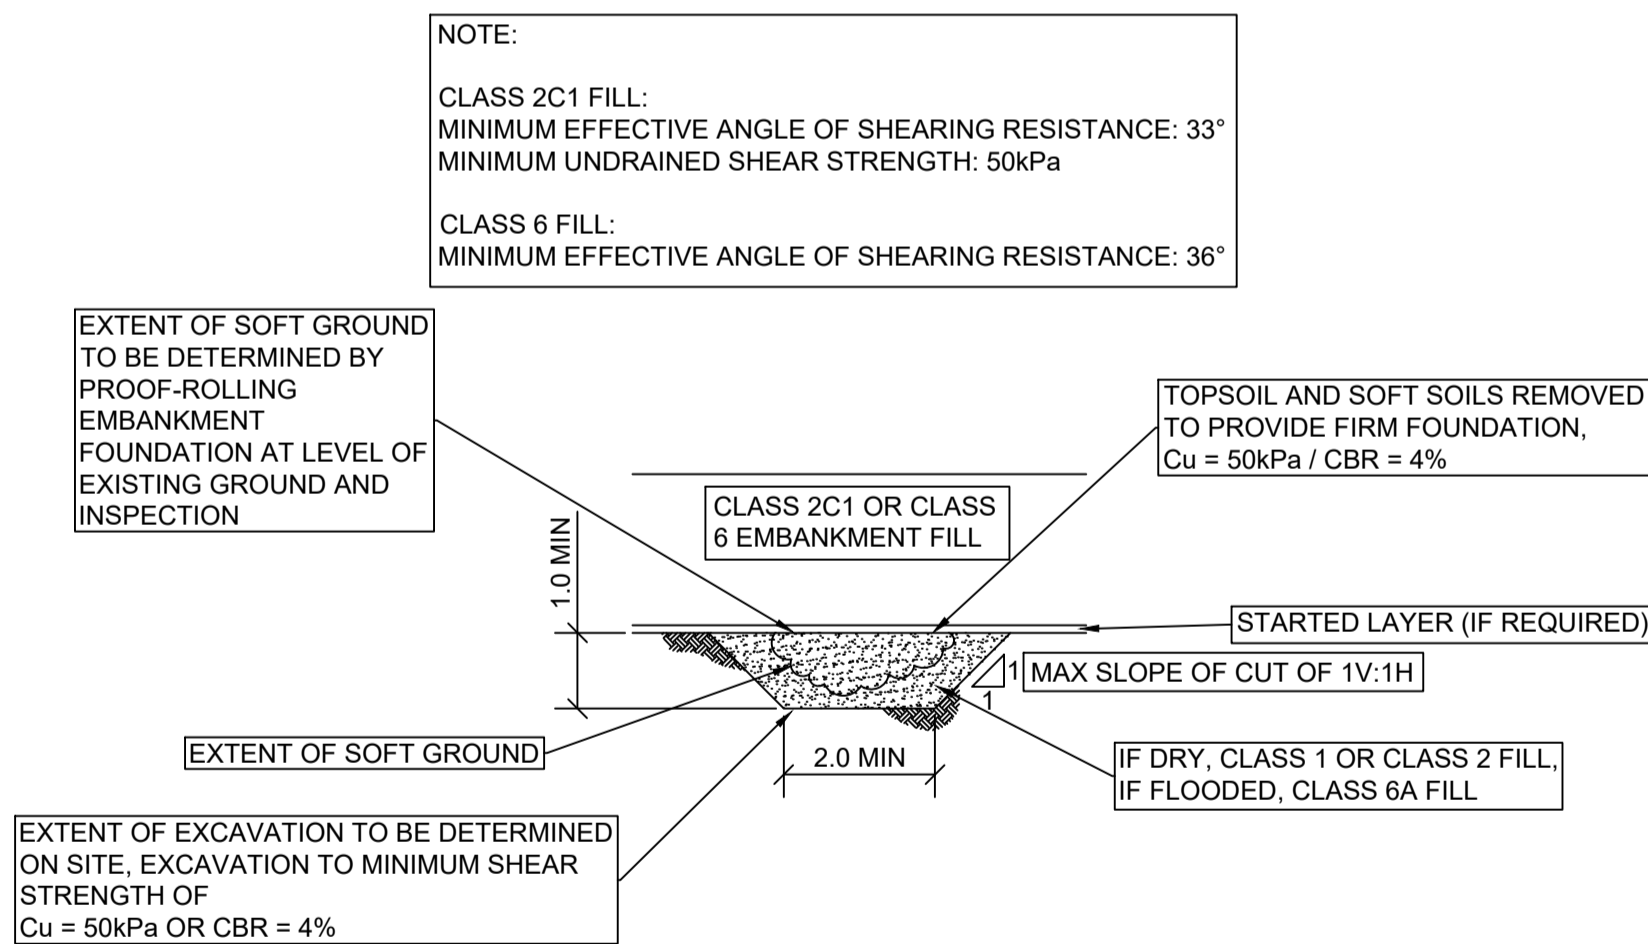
NOTE:

CLASS 2C1 FILL:
MINIMUM EFFECTIVE ANGLE OF SHEARING RESISTANCE: 33°
MINIMUM UNDRAINED SHEAR STRENGTH: 50kPa

CLASS 6 FILL:
MINIMUM EFFECTIVE ANGLE OF SHEARING RESISTANCE: 36°

EXTENT OF SOFT GROUND TO BE DETERMINED BY PROOF-ROLLING EMBANKMENT FOUNDATION AT LEVEL OF EXISTING GROUND AND INSPECTION

TOPSOIL AND SOFT SOILS REMOVED TO PROVIDE FIRM FOUNDATION, Cu = 50kPa / CBR = 4%

CLASS 2C1 OR CLASS 6 EMBANKMENT FILL

1.0 MIN

STARTED LAYER (IF REQUIRED)

1

1

MAX SLOPE OF CUT OF 1V:1H

EXTENT OF SOFT GROUND

2.0 MIN

IF DRY, CLASS 1 OR CLASS 2 FILL, IF FLOODED, CLASS 6A FILL

EXTENT OF EXCAVATION TO BE DETERMINED ON SITE, EXCAVATION TO MINIMUM SHEAR STRENGTH OF
Cu = 50kPa OR CBR = 4%